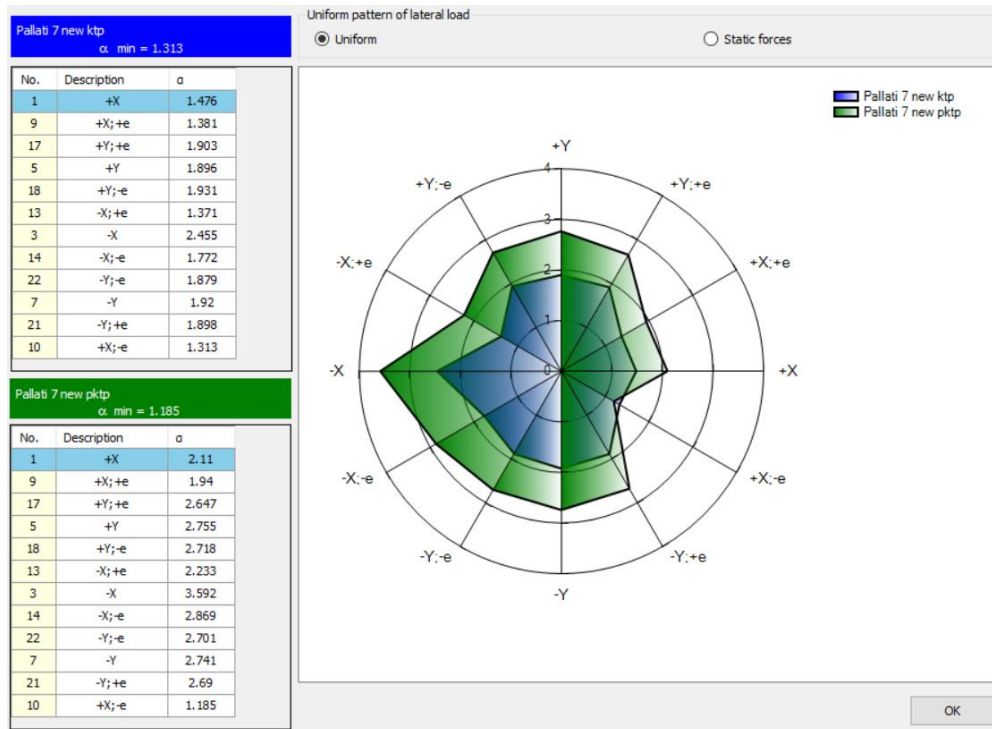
Pallati 7 new ktp
α min = 1.313

| No. | Description | α |
|---|---|---|
| 1 | +X | 1.476 |
| 9 | +X; +e | 1.381 |
| 17 | +Y; +e | 1.903 |
| 5 | +Y | 1.896 |
| 18 | +Y; -e | 1.931 |
| 13 | -X; +e | 1.371 |
| 3 | -X | 2.455 |
| 14 | -X; -e | 1.772 |
| 22 | -Y; -e | 1.879 |
| 7 | -Y | 1.92 |
| 21 | -Y; +e | 1.898 |
| 10 | +X; -e | 1.313 |

Pallati 7 new pktp
α min = 1.185

| No. | Description | α |
|---|---|---|
| 1 | +X | 2.11 |
| 9 | +X; +e | 1.94 |
| 17 | +Y; +e | 2.647 |
| 5 | +Y | 2.755 |
| 18 | +Y; -e | 2.718 |
| 13 | -X; +e | 2.233 |
| 3 | -X | 3.592 |
| 14 | -X; -e | 2.869 |
| 22 | -Y; -e | 2.701 |
| 7 | -Y | 2.741 |
| 21 | -Y; +e | 2.69 |
| 10 | +X; -e | 1.185 |

Uniform pattern of lateral load
Uniform
Static forces

Pallati 7 new ktp
Pallati 7 new pktp

+Y
+Y;+e
+X;+e
+X
+X;-e
-Y;+e
-Y
-Y;-e
-X;-e
-X
-X;+e
+Y;-e
4
3
2
1
0

OK